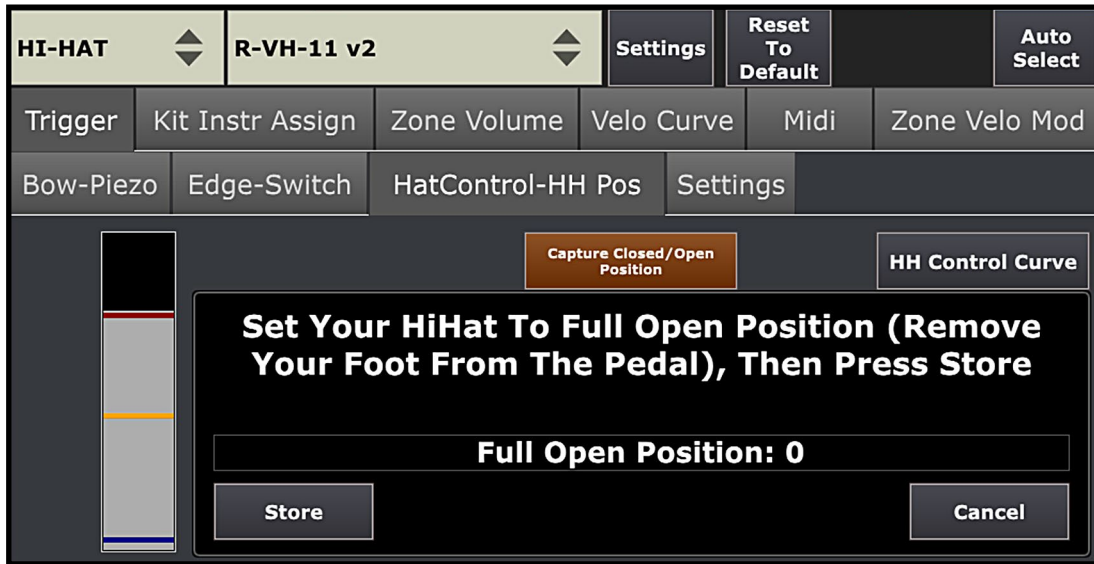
HI-HAT
R-VH-11 v2
Settings
Reset To Default
Auto Select

Trigger
Kit Instr Assign
Zone Volume
Velo Curve
Midi
Zone Velo Mod

Bow-Piezo
Edge-Switch
HatControl-HH Pos
Settings

Capture Closed/Open Position
HH Control Curve

Set Your HiHat To Full Open Position (Remove Your Foot From The Pedal), Then Press Store

Full Open Position: 0

Store
Cancel